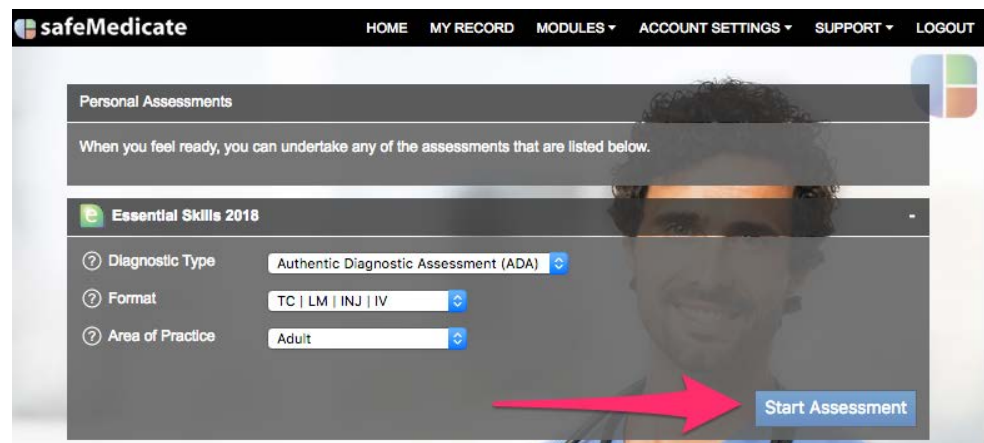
safeMedicate

HOME MY RECORD MODULES ▾ ACCOUNT SETTINGS ▾ SUPPORT ▾ LOGOUT

Personal Assessments

When you feel ready, you can undertake any of the assessments that are listed below.

e Essential Skills 2018

-

? Diagnostic Type
Authentic Diagnostic Assessment (ADA)

? Format
TC | LM | INJ | IV

? Area of Practice
Adult

Start Assessment